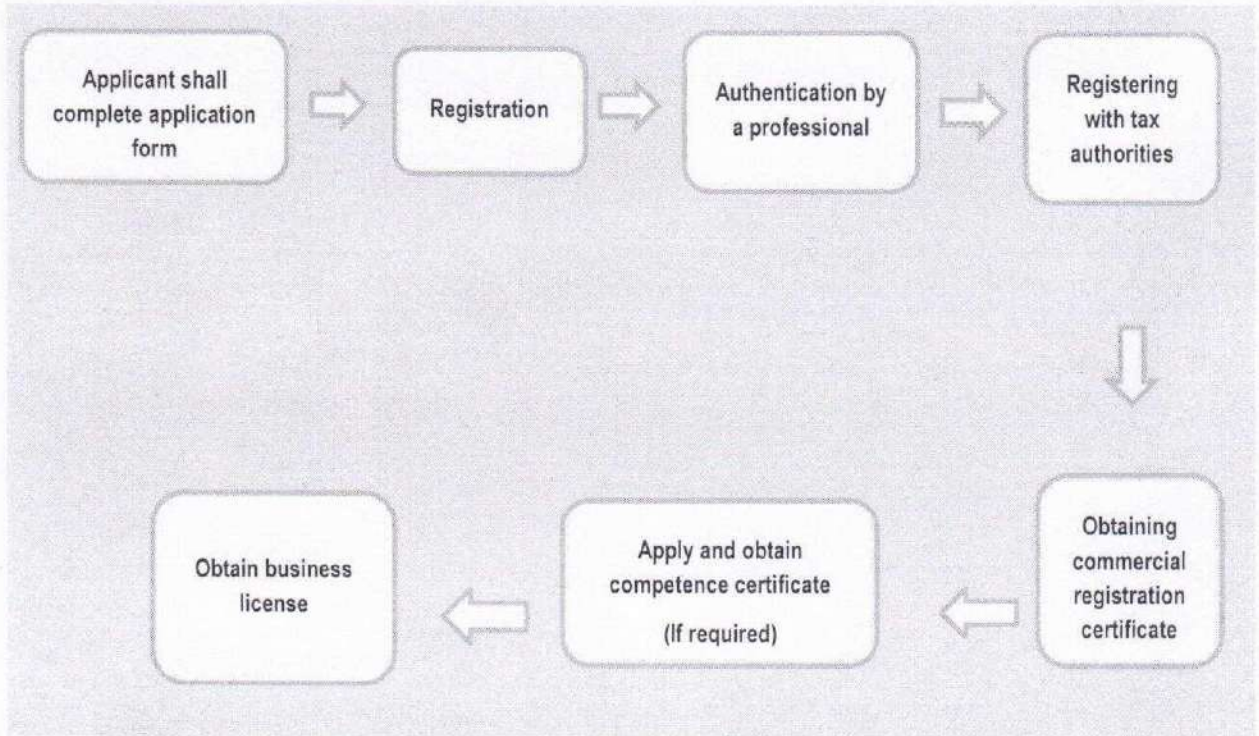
Applicant shall complete application form

Registration

Authentication by a professional

Registering with tax authorities

Obtaining commercial registration certificate

Apply and obtain competence certificate

(If required)

Obtain business license